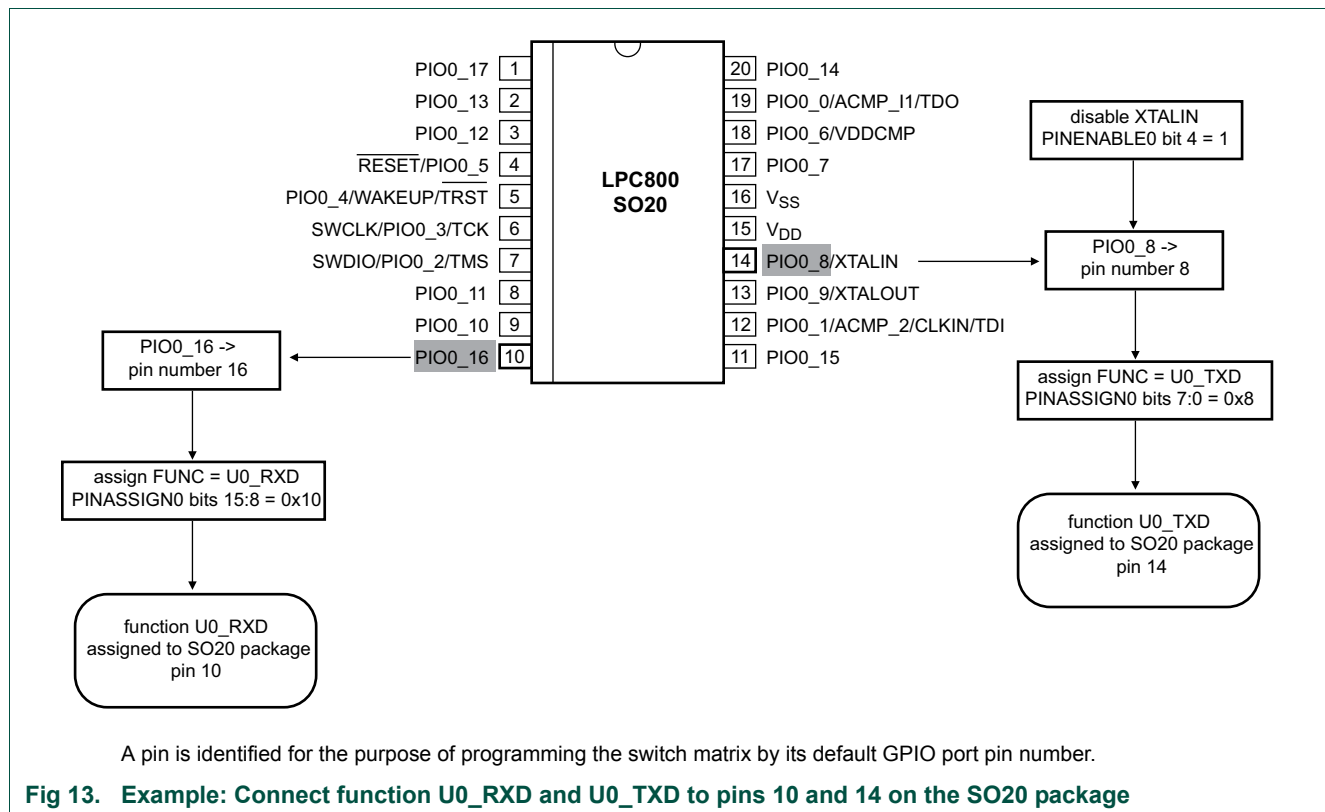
PIO0_17 1
PIO0_13 2
PIO0_12 3
$\overline{RESET}$/PIO0_5 4
PIO0_4/WAKEUP/$\overline{TRST}$ 5
SWCLK/PIO0_3/TCK 6
SWDIO/PIO0_2/TMS 7
PIO0_11 8
PIO0_10 9
PIO0_16 10

LPC800
SO20

20 PIO0_14
19 PIO0_0/ACMP_I1/TDO
18 PIO0_6/VDDCMP
17 PIO0_7
16 $V_{SS}$
15 $V_{DD}$
14 PIO0_8/XTALIN
13 PIO0_9/XTALOUT
12 PIO0_1/ACMP_2/CLKIN/TDI
11 PIO0_15

disable XTALIN
PINENABLE0 bit 4 = 1

PIO0_8 ->
pin number 8

assign FUNC = U0_TXD
PINASSIGN0 bits 7:0 = 0x8

function U0_TXD
assigned to SO20 package
pin 14

PIO0_16 ->
pin number 16

assign FUNC = U0_RXD
PINASSIGN0 bits 15:8 = 0x10

function U0_RXD
assigned to SO20 package
pin 10

A pin is identified for the purpose of programming the switch matrix by its default GPIO port pin number.

Fig 13. Example: Connect function U0_RXD and U0_TXD to pins 10 and 14 on the SO20 package